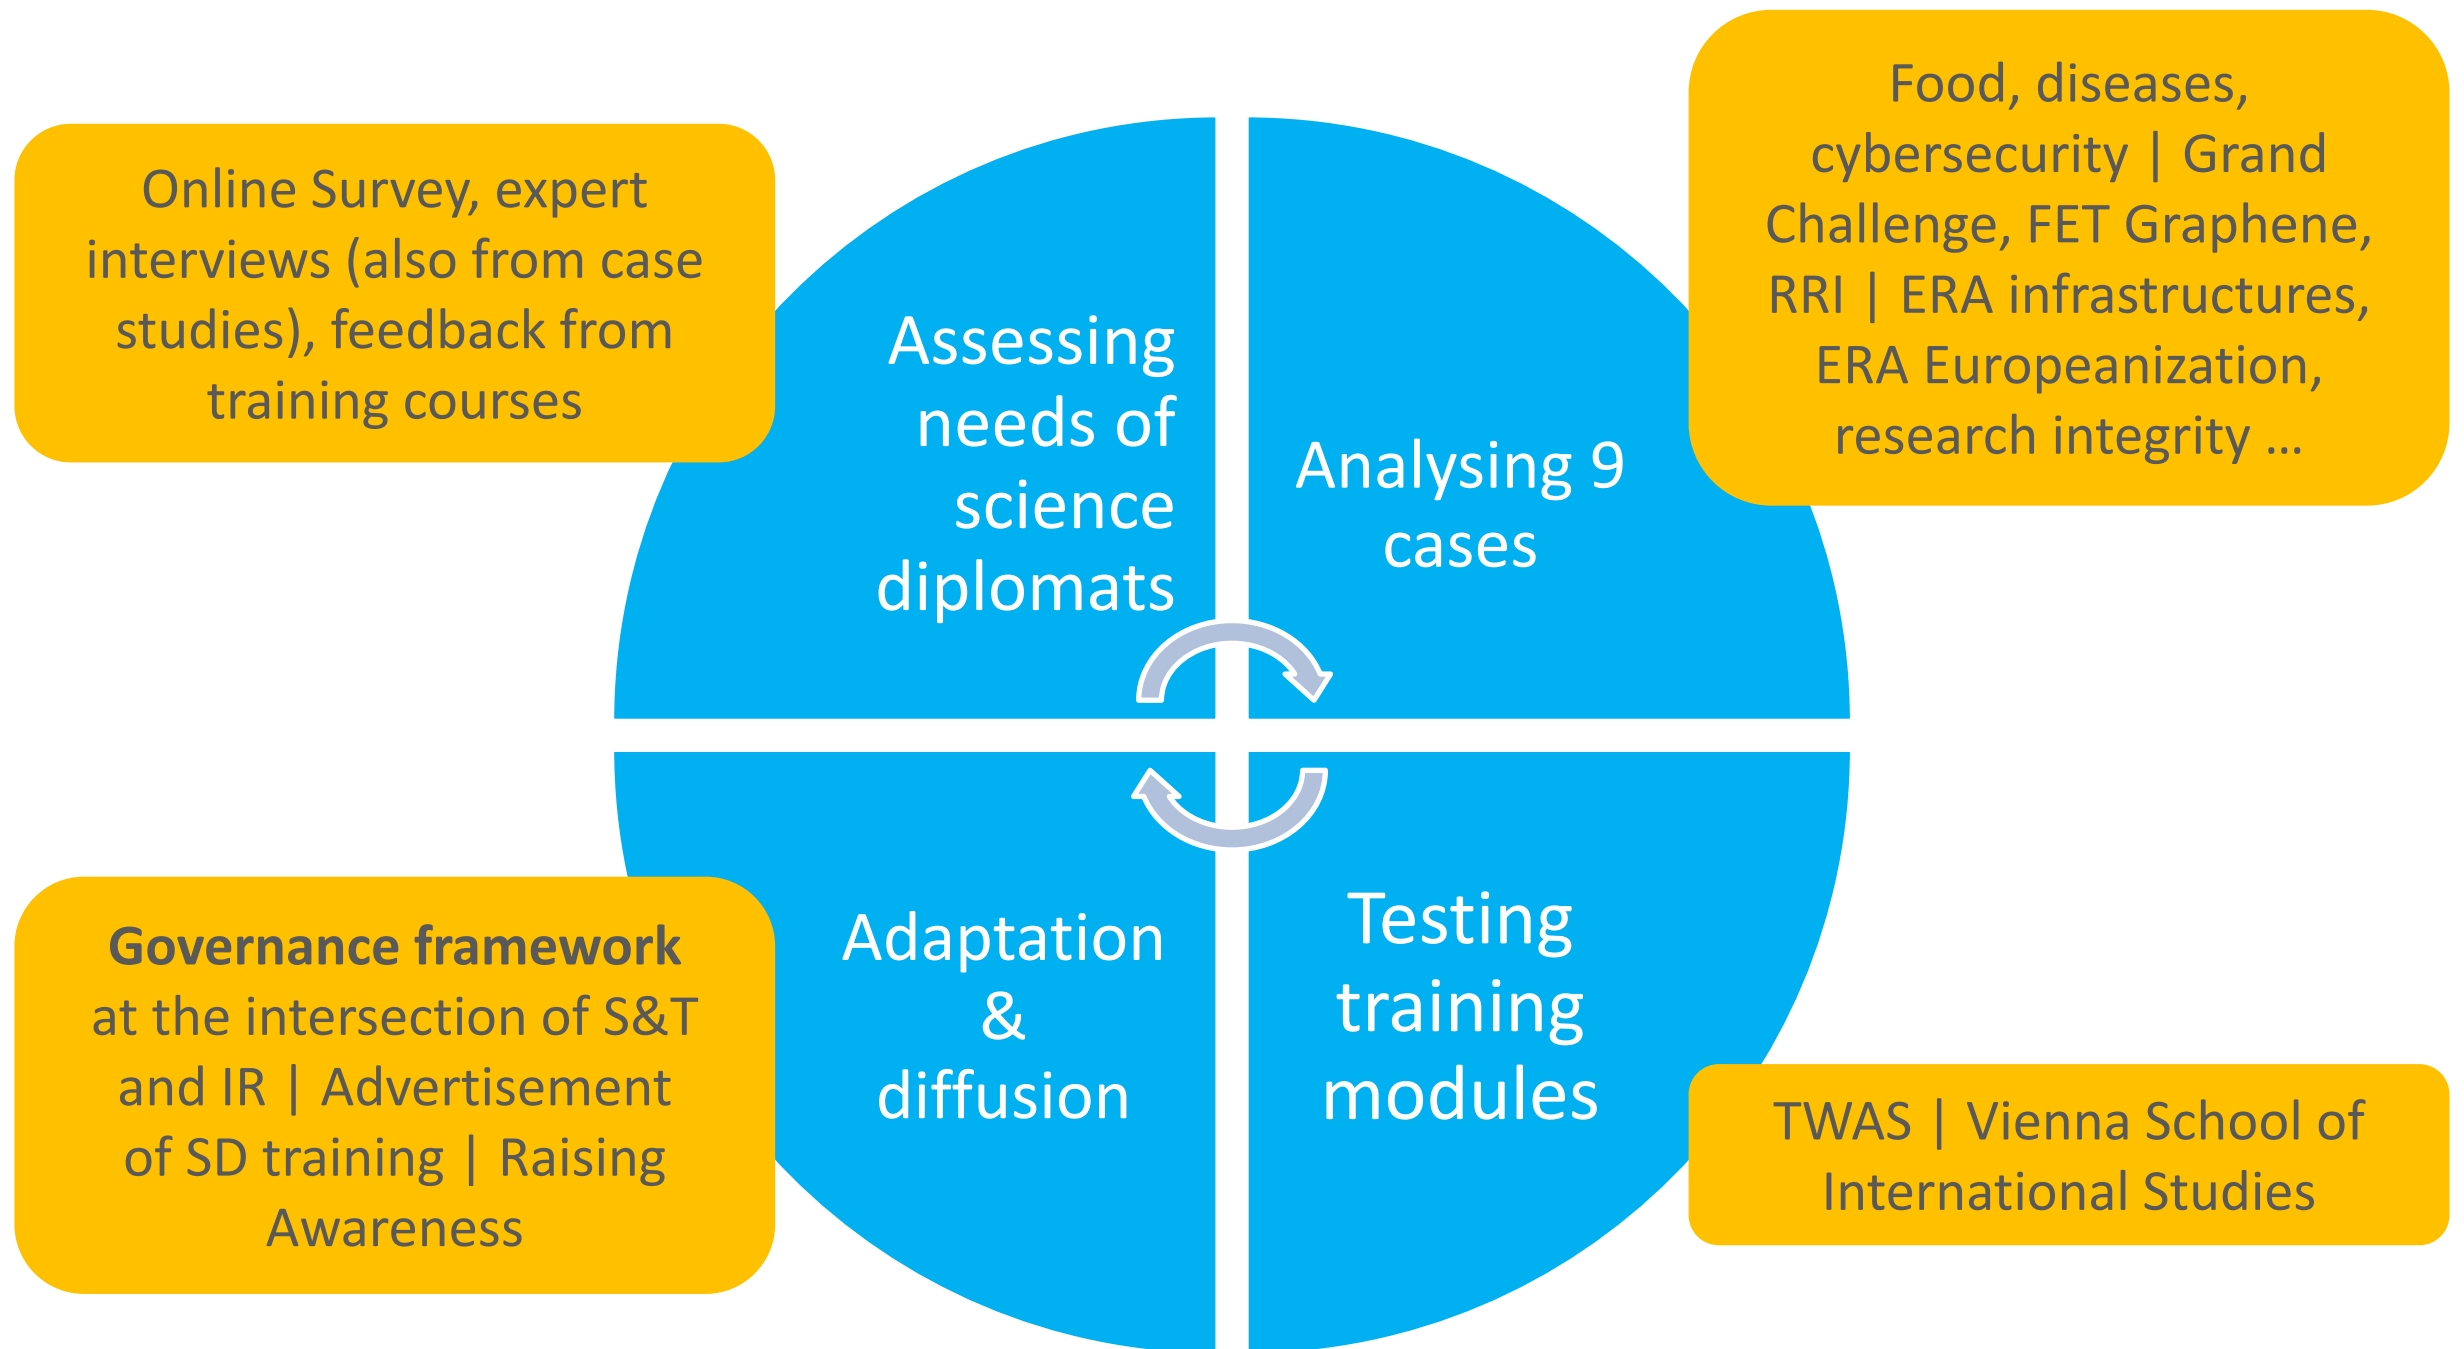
Online Survey, expert interviews (also from case studies), feedback from training courses

Assessing needs of science diplomats

Analysing 9 cases

Food, diseases, cybersecurity | Grand Challenge, FET Graphene, RRI | ERA infrastructures, ERA Europeanization, research integrity …

Governance framework at the intersection of S&T and IR | Advertisement of SD training | Raising Awareness

Adaptation & diffusion

Testing training modules

TWAS | Vienna School of International Studies